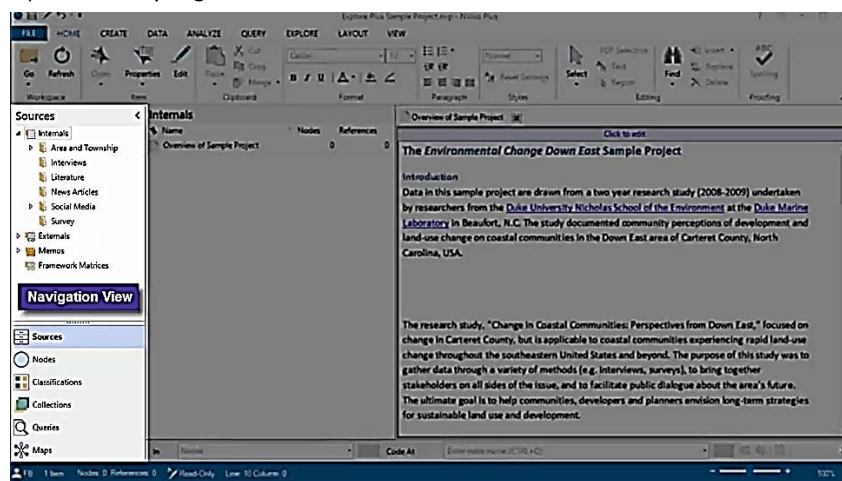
Explore Plus Sample Project.nvp - NVivo Plus

FILE HOME CREATE DATA ANALYZE QUERY EXPLORE LAYOUT VIEW

Go Refresh Open Properties Edit Paste Cut Copy Merge

Workspace Item Clipboard Format Paragraph Styles Editing Proofing

Reset Settings Select PDF Selection Text Region Find Insert Replace Delete Spelling

Sources

Internals
Area and Township
Interviews
Literature
News Articles
Social Media
Survey
Externals
Memos
Framework Matrices

Navigation View

Sources
Nodes
Classifications
Collections
Queries
Maps

Internals

| Name | Nodes | References |
|---|---|---|
| Overview of Sample Project | 0 | 0 |

Overview of Sample Project

Click to edit

The Environmental Change Down East Sample Project

Introduction

Data in this sample project are drawn from a two year research study (2008-2009) undertaken by researchers from the Duke University Nicholas School of the Environment at the Duke Marine Laboratory in Beaufort, N.C. The study documented community perceptions of development and land-use change on coastal communities in the Down East area of Carteret County, North Carolina, USA.

The research study, "Change in Coastal Communities: Perspectives from Down East," focused on change in Carteret County, but is applicable to coastal communities experiencing rapid land-use change throughout the southeastern United States and beyond. The purpose of this study was to gather data through a variety of methods (e.g. interviews, surveys), to bring together stakeholders on all sides of the issue, and to facilitate public dialogue about the area's future. The ultimate goal is to help communities, developers and planners envision long-term strategies for sustainable land use and development.

In Nodes Code At Enter node name (CTRL+Q)

FB 1 Item Nodes: 0 References: 0 Read-Only Line: 10 Column: 0 100%